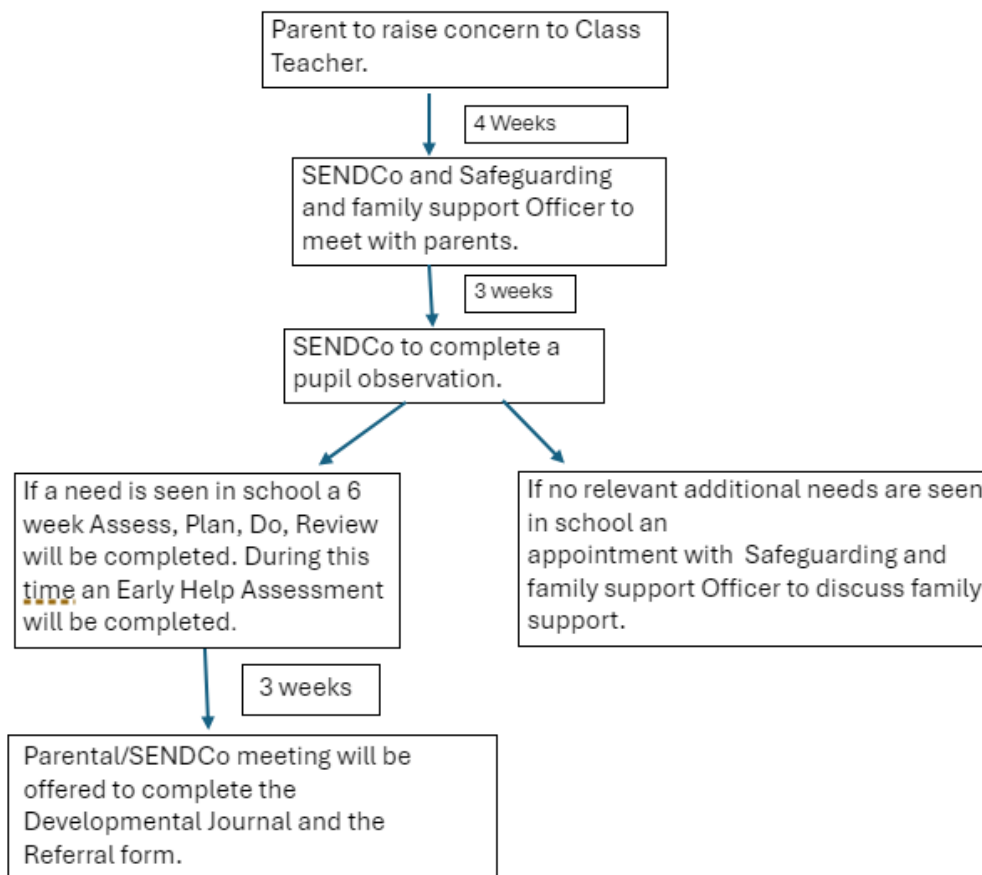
Parent to raise concern to Class Teacher.

4 Weeks

SENDCo and Safeguarding and family support Officer to meet with parents.

3 weeks

SENDCo to complete a pupil observation.

If a need is seen in school a 6 week Assess, Plan, Do, Review will be completed. During this time an Early Help Assessment will be completed.

If no relevant additional needs are seen in school an appointment with Safeguarding and family support Officer to discuss family support.

3 weeks

Parental/SENDCo meeting will be offered to complete the Developmental Journal and the Referral form.